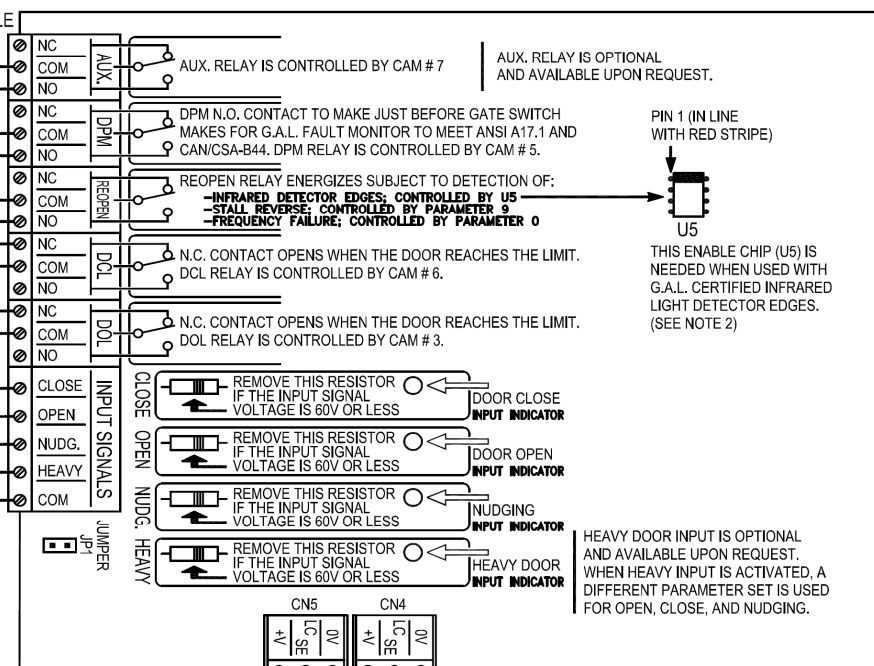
LE

NC
COM
NO
AUX.
AUX. RELAY IS CONTROLLED BY CAM # 7

AUX. RELAY IS OPTIONAL AND AVAILABLE UPON REQUEST.

NC
COM
NO
DPM
DPM N.O. CONTACT TO MAKE JUST BEFORE GATE SWITCH MAKES FOR G.A.L. FAULT MONITOR TO MEET ANSI A17.1 AND CAN/CSA-B44. DPM RELAY IS CONTROLLED BY CAM # 5.

PIN 1 (IN LINE WITH RED STRIPE)

NC
COM
NO
REOPEN
REOPEN RELAY ENERGIZES SUBJECT TO DETECTION OF:
–INFRARED DETECTOR EDGES; CONTROLLED BY U5
–STALL REVERSE; CONTROLLED BY PARAMETER 9
–FREQUENCY FAILURE; CONTROLLED BY PARAMETER 0

U5
THIS ENABLE CHIP (U5) IS NEEDED WHEN USED WITH G.A.L. CERTIFIED INFRARED LIGHT DETECTOR EDGES. (SEE NOTE 2)

NC
COM
NO
DCL
N.C. CONTACT OPENS WHEN THE DOOR REACHES THE LIMIT. DCL RELAY IS CONTROLLED BY CAM # 6.

NC
COM
NO
DOL
N.C. CONTACT OPENS WHEN THE DOOR REACHES THE LIMIT. DOL RELAY IS CONTROLLED BY CAM # 3.

CLOSE
OPEN
NUDG.
HEAVY
COM
INPUT SIGNALS

CLOSE
REMOVE THIS RESISTOR IF THE INPUT SIGNAL VOLTAGE IS 60V OR LESS
DOOR CLOSE
INPUT INDICATOR

OPEN
REMOVE THIS RESISTOR IF THE INPUT SIGNAL VOLTAGE IS 60V OR LESS
DOOR OPEN
INPUT INDICATOR

NUDG.
REMOVE THIS RESISTOR IF THE INPUT SIGNAL VOLTAGE IS 60V OR LESS
NUDGING
INPUT INDICATOR

HEAVY
REMOVE THIS RESISTOR IF THE INPUT SIGNAL VOLTAGE IS 60V OR LESS
HEAVY DOOR
INPUT INDICATOR

JUMPER JP1

HEAVY DOOR INPUT IS OPTIONAL AND AVAILABLE UPON REQUEST. WHEN HEAVY INPUT IS ACTIVATED, A DIFFERENT PARAMETER SET IS USED FOR OPEN, CLOSE, AND NUDGING.

CN5
+V
LC SE
0V

CN4
+V
LC SE
0V